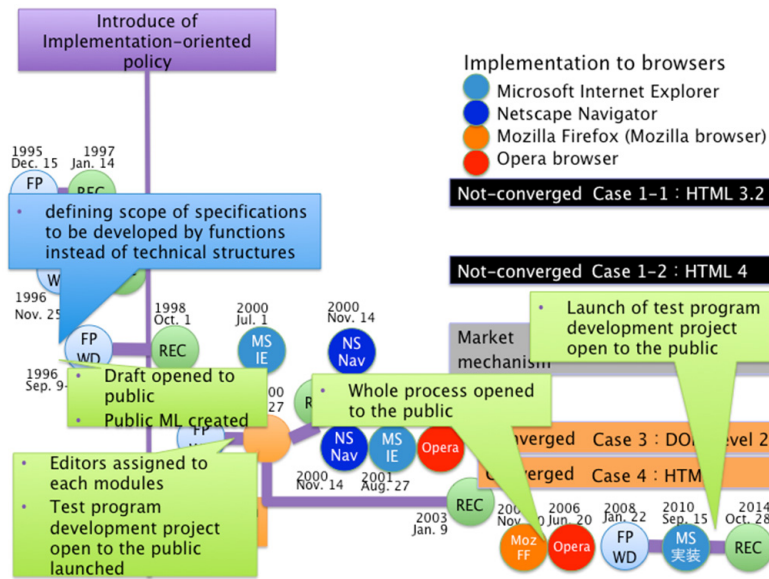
Introduce of Implementation-oriented policy

Implementation to browsers
Microsoft Internet Explorer
Netscape Navigator
Mozilla Firefox (Mozilla browser)
Opera browser

Not-converged Case 1-1：HTML 3.2

Not-converged Case 1-2：HTML 4

1995 Dec. 15
FP
1997 Jan. 14
REC

defining scope of specifications to be developed by functions instead of technical structures

W
1996 Nov. 25

FP WD
1996 Sep. 9

1998 Oct. 1
REC

2000 Jul. 1
MS IE

2000 Nov. 14
NS Nav

Launch of test program development project open to the public

Market mechanism

Draft opened to public
Public ML created

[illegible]00 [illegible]27

Whole process opened to the public

FP

NS Nav
MS IE
Opera

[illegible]nverged Case 3：DO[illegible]evel 2

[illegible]erged Case 4：HTM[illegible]

Editors assigned to each modules
Test program development project open to the public launched

2000 Nov. 14
2001 Aug. 27

REC
2003 Jan. 9

20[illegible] Nov. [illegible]0
Moz FF
2006 Jun. 20
Opera
2008 Jan. 22
FP WD
2010 Sep. 15
MS 実装
2014 Oct. 28
REC